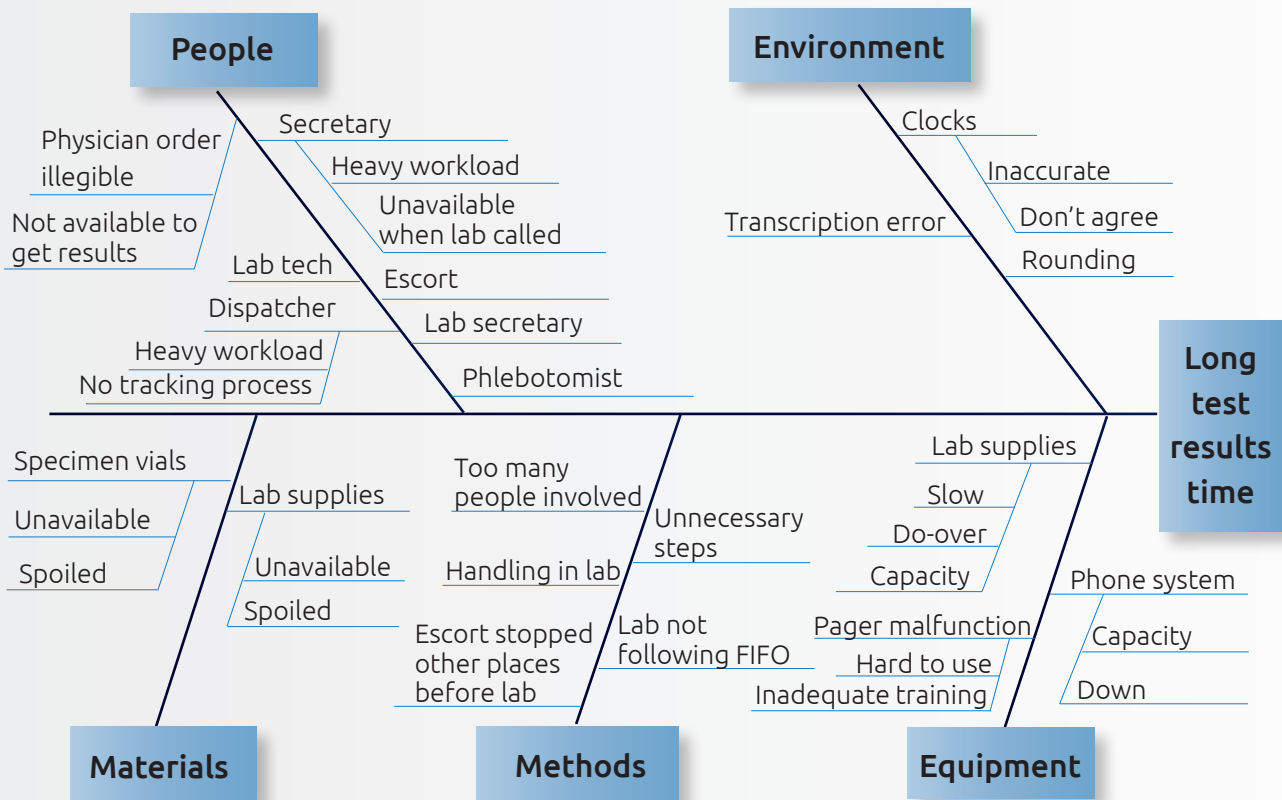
People

Environment

Physician order illegible

Not available to get results

Secretary

Heavy workload

Unavailable when lab called

Lab tech

Escort

Dispatcher

Lab secretary

Heavy workload

No tracking process

Phlebotomist

Clocks

Inaccurate

Transcription error

Don't agree

Rounding

Long test results time

Specimen vials

Unavailable

Spoiled

Lab supplies

Unavailable

Spoiled

Too many people involved

Unnecessary steps

Handling in lab

Escort stopped other places before lab

Lab not following FIFO

Lab supplies

Slow

Do-over

Capacity

Phone system

Capacity

Down

Pager malfunction

Hard to use

Inadequate training

Materials

Methods

Equipment